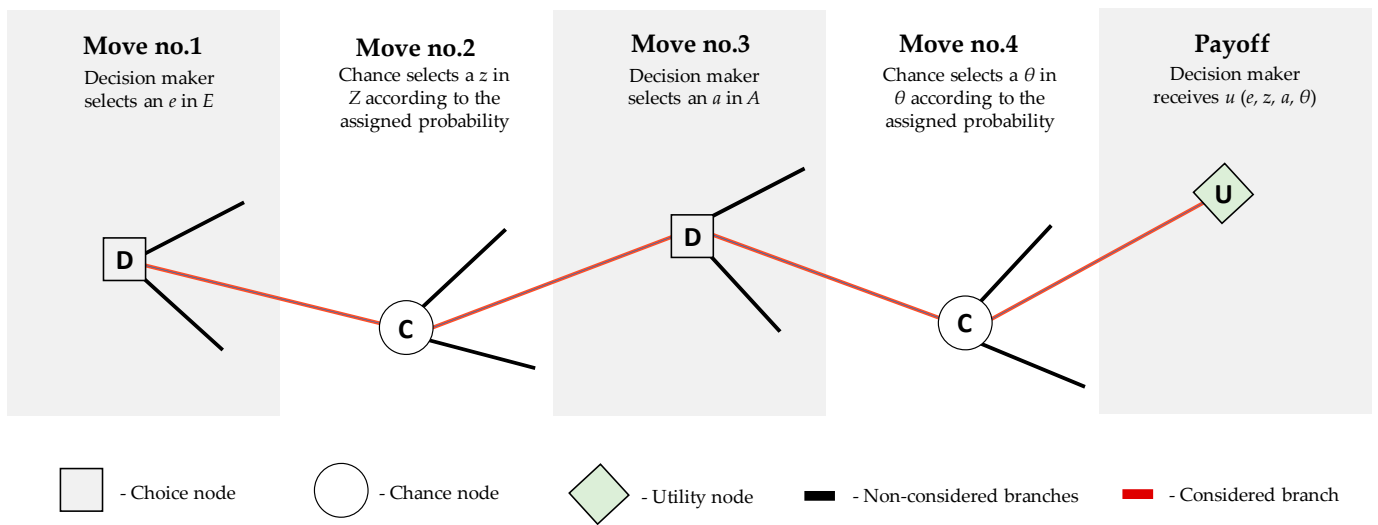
Move no.1
Decision maker selects an $e$ in $E$

Move no.2
Chance selects a $z$ in $Z$ according to the assigned probability

Move no.3
Decision maker selects an $a$ in $A$

Move no.4
Chance selects a $\theta$ in $\theta$ according to the assigned probability

Payoff
Decision maker receives $u$ ($e$, $z$, $a$, $\theta$)

D

C

D

C

U

- Choice node
- Chance node
- Utility node
- Non-considered branches
- Considered branch